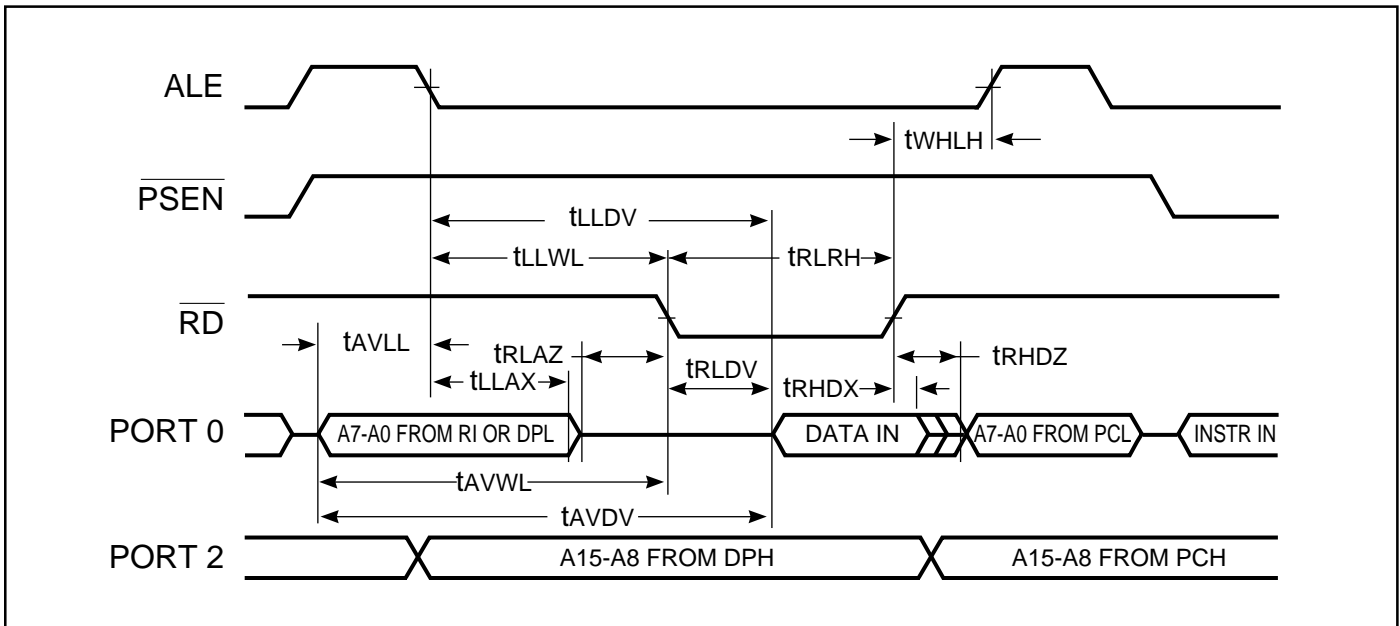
ALE

tWHLH

$\overline{PSEN}$

tLLDV

tLLWL

tRLRH

$\overline{RD}$

tAVLL

tRLAZ

tRHDZ

tLLAX

tRLDV

tRHDX

PORT 0

A7-A0 FROM RI OR DPL

DATA IN

A7-A0 FROM PCL

INSTR IN

tAVWL

tAVDV

PORT 2

A15-A8 FROM DPH

A15-A8 FROM PCH